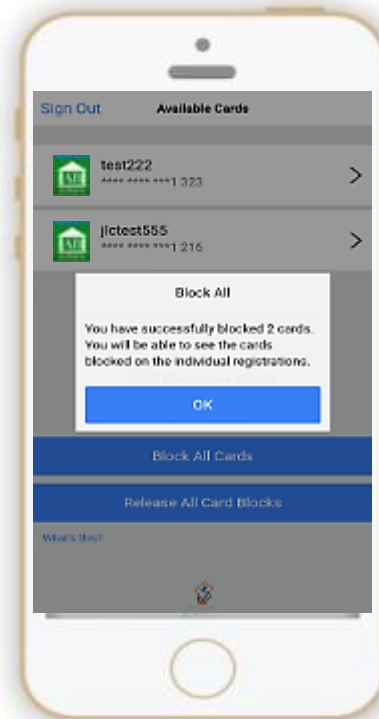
Sign Out
Available Cards

test222
**** **** ***1 323

jlctest555
**** **** ***1 216

Block All

You have successfully blocked 2 cards. You will be able to see the cards blocked on the individual registrations.

OK

Block All Cards

Release All Card Blocks

What's this?